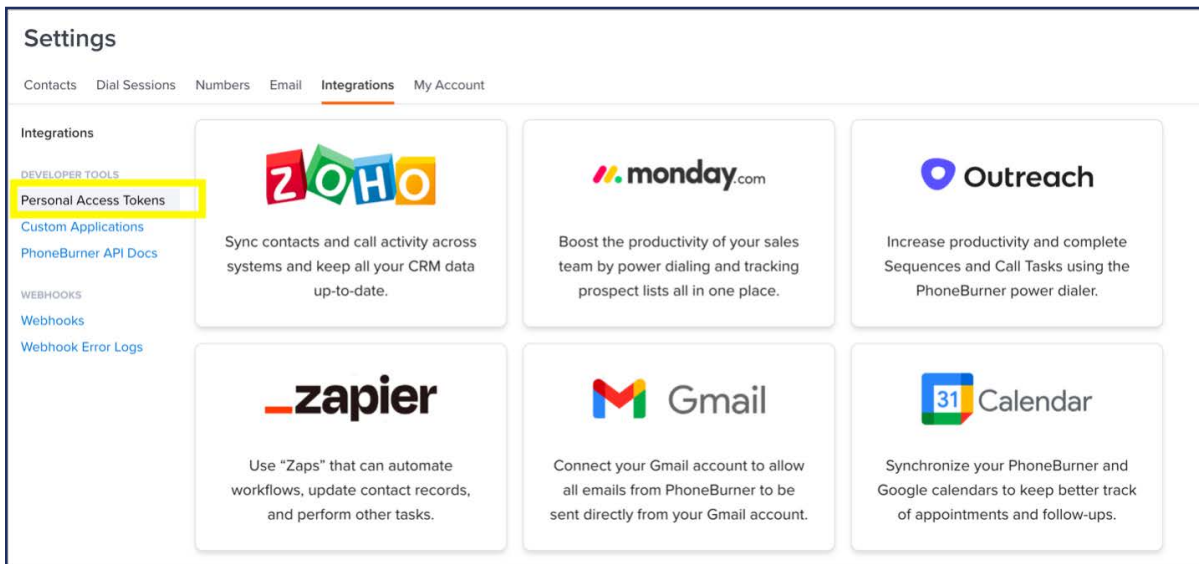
Settings

Contacts Dial Sessions Numbers Email Integrations My Account

Integrations

DEVELOPER TOOLS

Personal Access Tokens

Custom Applications

PhoneBurner API Docs

WEBHOOKS

Webhooks

Webhook Error Logs

ZOHO

Sync contacts and call activity across systems and keep all your CRM data up-to-date.

monday.com

Boost the productivity of your sales team by power dialing and tracking prospect lists all in one place.

Outreach

Increase productivity and complete Sequences and Call Tasks using the PhoneBurner power dialer.

_zapier

Use "Zaps" that can automate workflows, update contact records, and perform other tasks.

Gmail

Connect your Gmail account to allow all emails from PhoneBurner to be sent directly from your Gmail account.

31 Calendar

Synchronize your PhoneBurner and Google calendars to keep better track of appointments and follow-ups.